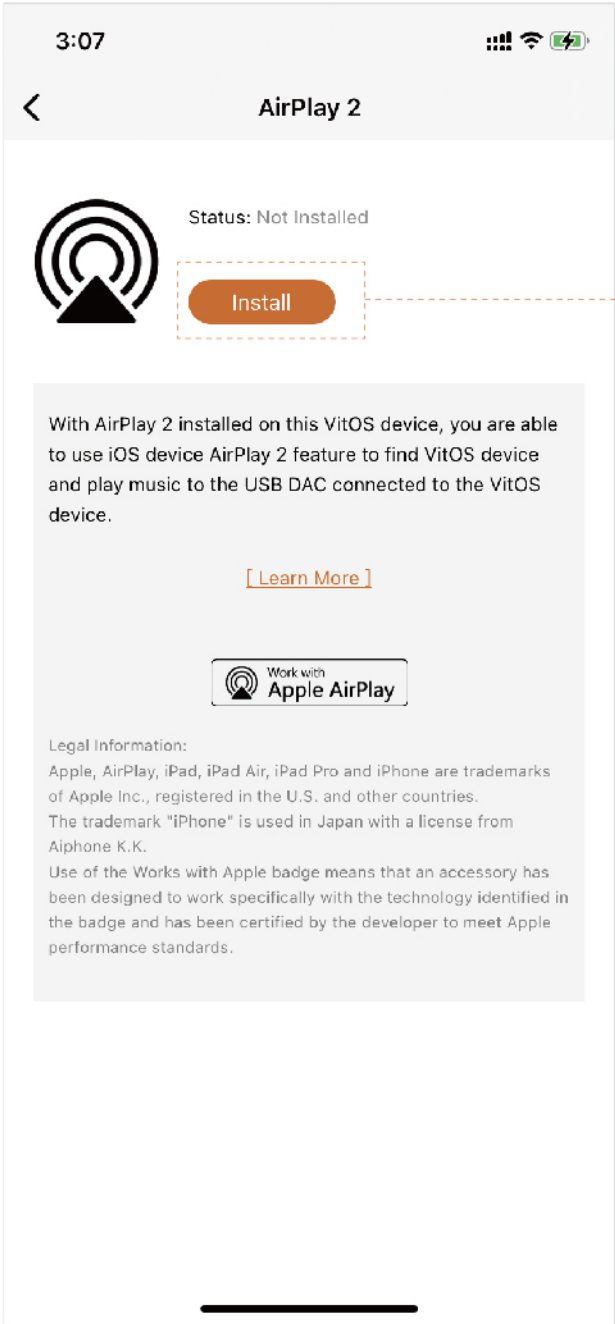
3:07

AirPlay 2

Status: Not Installed

Install

With AirPlay 2 installed on this VitOS device, you are able to use iOS device AirPlay 2 feature to find VitOS device and play music to the USB DAC connected to the VitOS device.

[ Learn More ]

Work with
Apple AirPlay

Legal Information:
Apple, AirPlay, iPad, iPad Air, iPad Pro and iPhone are trademarks of Apple Inc., registered in the U.S. and other countries.
The trademark "iPhone" is used in Japan with a license from Aiphone K.K.
Use of the Works with Apple badge means that an accessory has been designed to work specifically with the technology identified in the badge and has been certified by the developer to meet Apple performance standards.